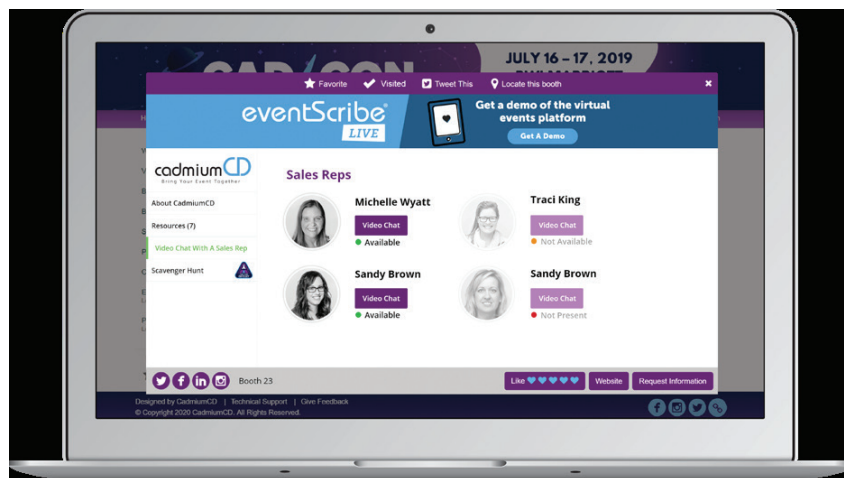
JULY 16 – 17, 2019

Favorite Visited Tweet This Locate this booth ×

eventScribe LIVE

Get a demo of the virtual events platform

Get A Demo

cadmiumCD
Bring Your Event Together

About CadmiumCD

Resources (7)

Video Chat With A Sales Rep

Scavenger Hunt

Sales Reps

Michelle Wyatt
Video Chat
Available

Traci King
Video Chat
Not Available

Sandy Brown
Video Chat
Available

Sandy Brown
Video Chat
Not Present

Booth 23

Like

Website

Request Information

Designed by CadmiumCD | Technical Support | Give Feedback
© Copyright 2020 CadmiumCD. All Rights Reserved.